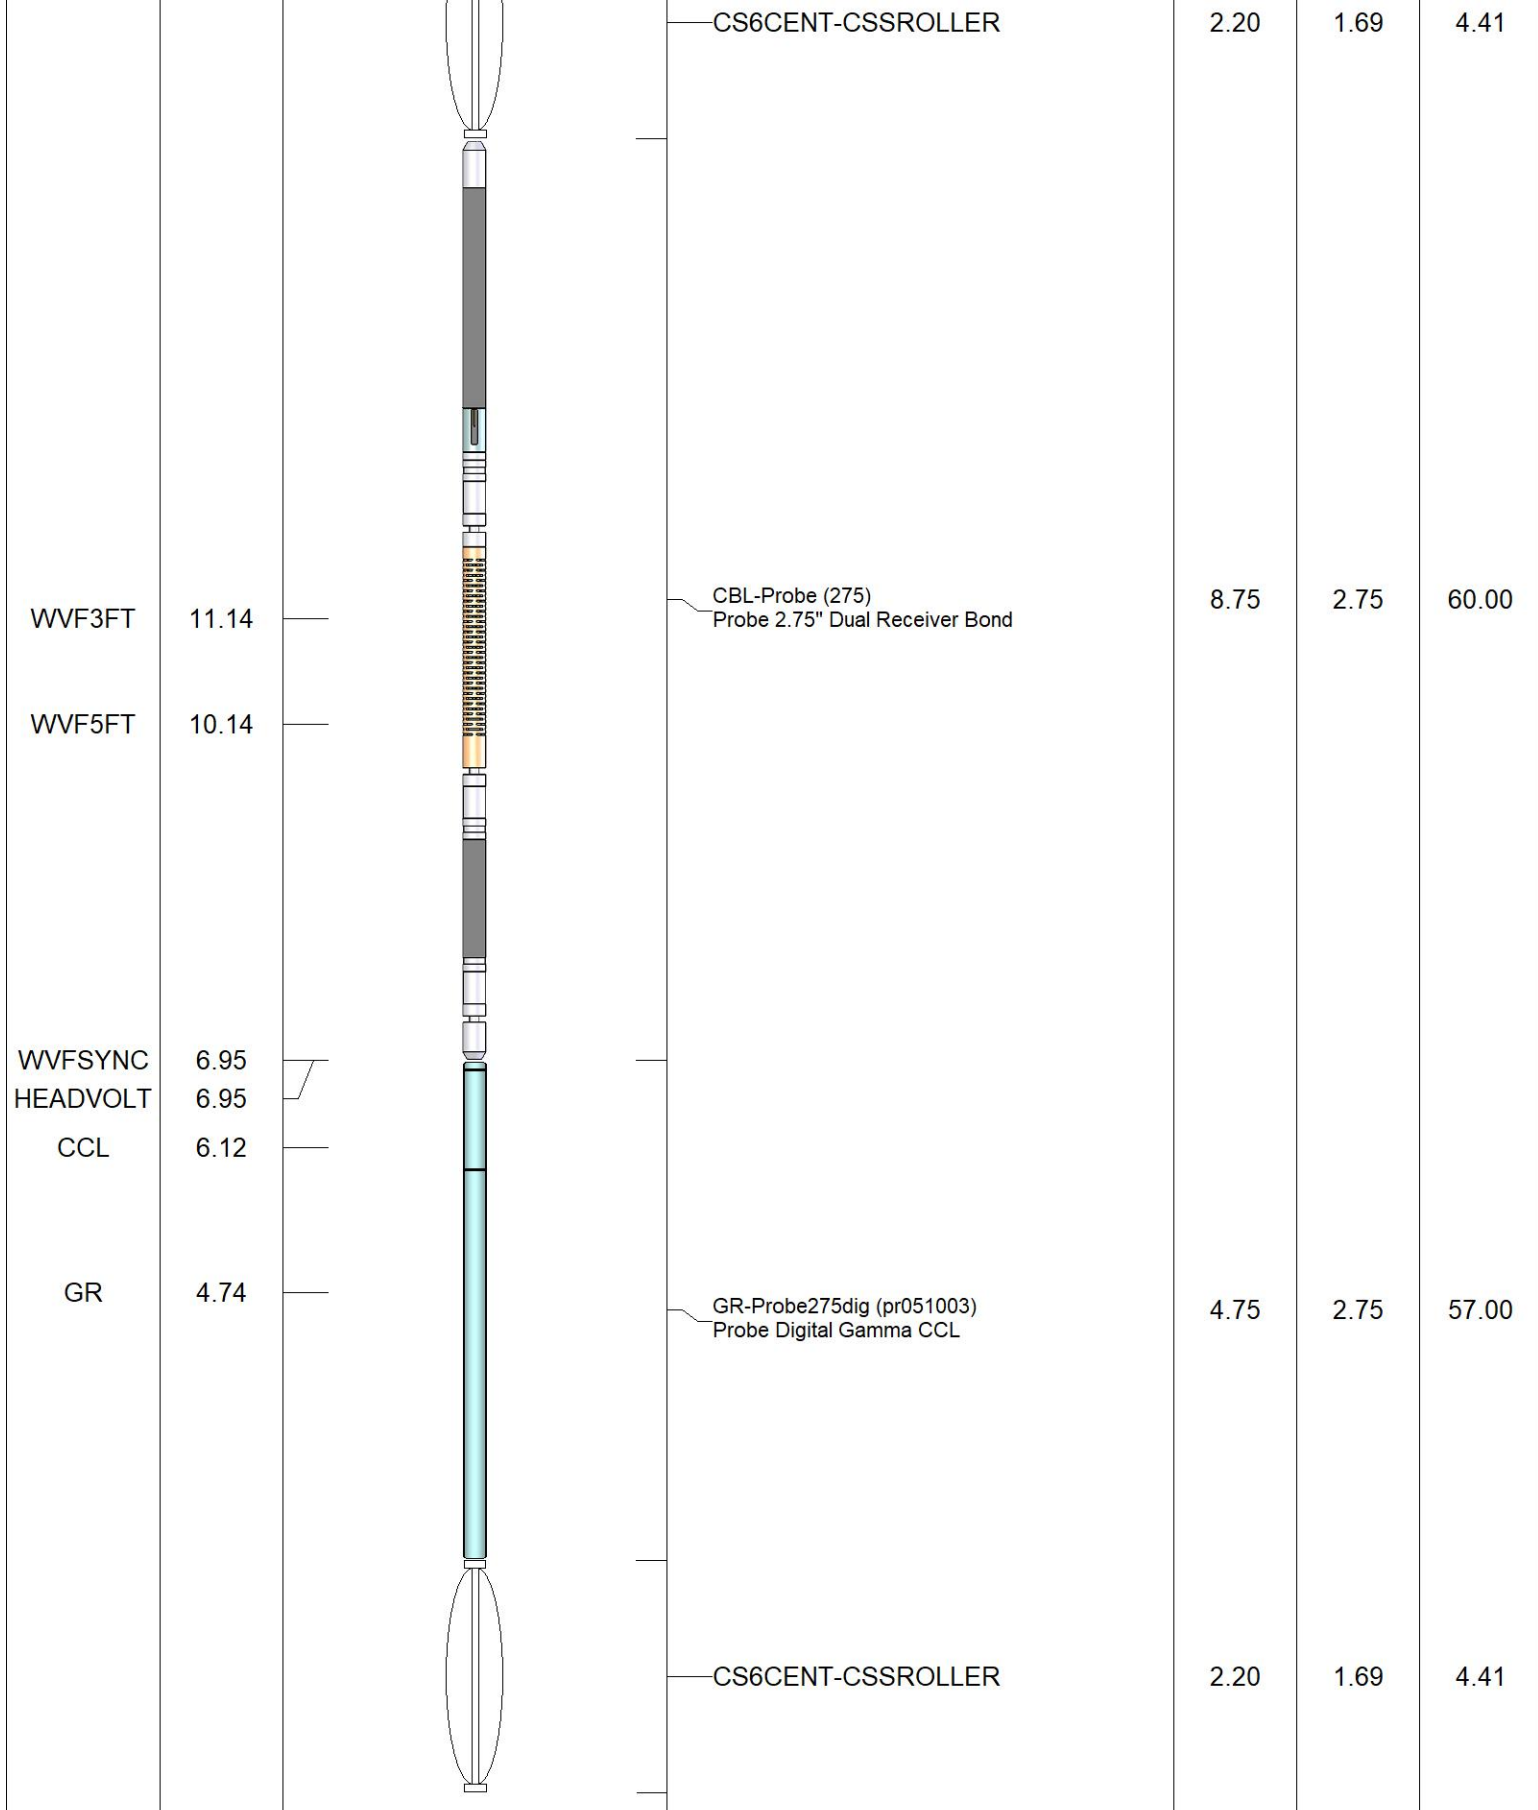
CS6CENT-CSSROLLER 2.20 1.69 4.41

WVF3FT 11.14
WVF5FT 10.14

CBL-Probe (275)
Probe 2.75" Dual Receiver Bond 8.75 2.75 60.00

WVFSYNC 6.95
HEADVOLT 6.95
CCL 6.12

GR 4.74

GR-Probe275dig (pr051003)
Probe Digital Gamma CCL 4.75 2.75 57.00

CS6CENT-CSSROLLER 2.20 1.69 4.41